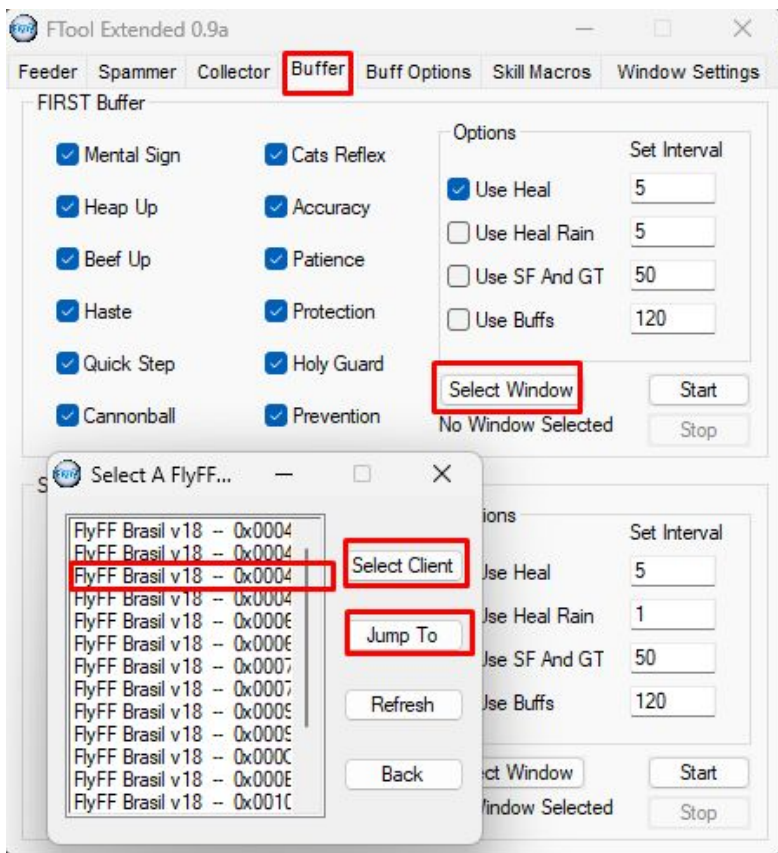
FTool Extended 0.9a

Feeder Spammer Collector Buffer Buff Options Skill Macros Window Settings

FIRST Buffer

Mental Sign
Heap Up
Beef Up
Haste
Quick Step
Cannonball

Cats Reflex
Accuracy
Patience
Protection
Holy Guard
Prevention

Options
Set Interval
Use Heal 5
Use Heal Rain 5
Use SF And GT 50
Use Buffs 120

Select Window
Start
No Window Selected
Stop

S

Select A FlyFF...

FlyFF Brasil v18 -- 0x0004
FlyFF Brasil v18 -- 0x0004
FlyFF Brasil v18 -- 0x0004
FlyFF Brasil v18 -- 0x0004
FlyFF Brasil v18 -- 0x0006
FlyFF Brasil v18 -- 0x0006
FlyFF Brasil v18 -- 0x0007
FlyFF Brasil v18 -- 0x0007
FlyFF Brasil v18 -- 0x0009
FlyFF Brasil v18 -- 0x0009
FlyFF Brasil v18 -- 0x000C
FlyFF Brasil v18 -- 0x000E
FlyFF Brasil v18 -- 0x0010

Select Client
Jump To
Refresh
Back

ions
Set Interval
Jse Heal 5
Jse Heal Rain 1
Jse SF And GT 50
Jse Buffs 120

ct Window
Start
Window Selected
Stop